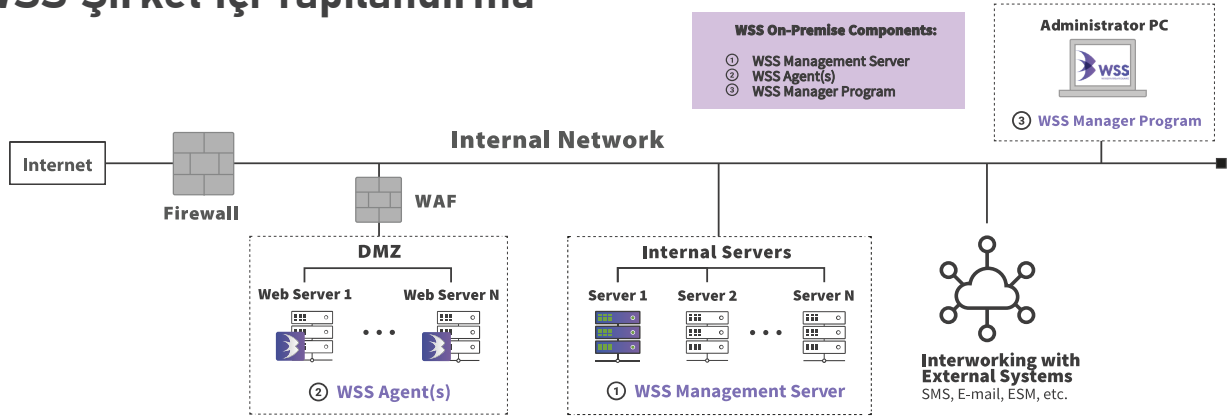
WSS Şirket İçi Yapılandırma

WSS On-Premise Components:
① WSS Management Server
② WSS Agent(s)
③ WSS Manager Program

Administrator PC

WSS

③ WSS Manager Program

Internal Network

Internet

Firewall

WAF

DMZ

Web Server 1

Web Server N

② WSS Agent(s)

Internal Servers

Server 1

Server 2

Server N

① WSS Management Server

Interworking with External Systems
SMS, E-mail, ESM, etc.